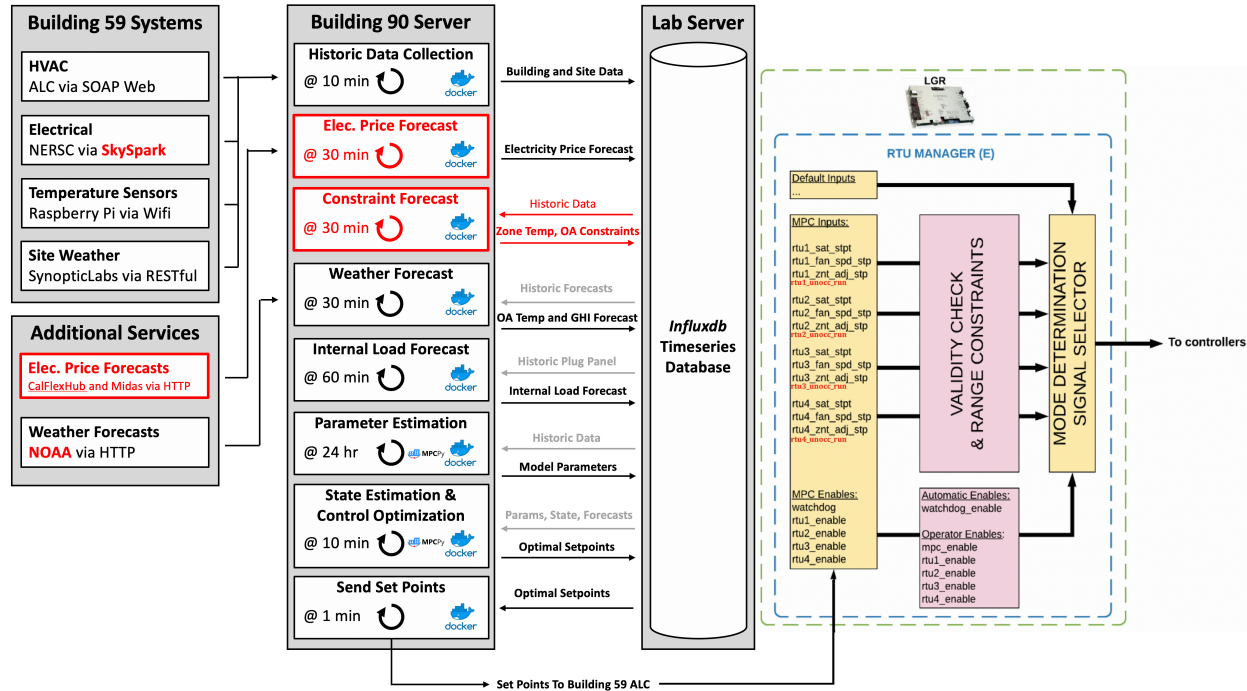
Building 59 Systems

HVAC
ALC via SOAP Web

Electrical
NERSC via SkySpark

Temperature Sensors
Raspberry Pi via Wifi

Site Weather
SynopticLabs via RESTful

Additional Services

Elec. Price Forecasts
CalFlexHub and Midas via HTTP

Weather Forecasts
NOAA via HTTP

Building 90 Server

Historic Data Collection
@ 10 min
docker

Elec. Price Forecast
@ 30 min
docker

Constraint Forecast
@ 30 min
docker

Weather Forecast
@ 30 min
docker

Internal Load Forecast
@ 60 min
docker

Parameter Estimation
@ 24 hr
MPCPy
docker

State Estimation & Control Optimization
@ 10 min
MPCPy
docker

Send Set Points
@ 1 min
docker

Building and Site Data
Electricity Price Forecast
Historic Data
Zone Temp, OA Constraints
Historic Forecasts
OA Temp and GHI Forecast
Historic Plug Panel
Internal Load Forecast
Historic Data
Model Parameters
Params, State, Forecasts
Optimal Setpoints
Optimal Setpoints

Lab Server

Influxdb
Timeseries
Database

LGR

RTU MANAGER (E)

Default Inputs
...

MPC Inputs:
rtu1_sat_stpt
rtu1_fan_spd_stp
rtu1_znt_adj_stp
rtu1_unocc_run
rtu2_sat_stpt
rtu2_fan_spd_stp
rtu2_znt_adj_stp
rtu2_unocc_run
rtu3_sat_stpt
rtu3_fan_spd_stp
rtu3_znt_adj_stp
rtu3_unocc_run
rtu4_sat_stpt
rtu4_fan_spd_stp
rtu4_znt_adj_stp
rtu4_unocc_run

MPC Enables:
watchdog
rtu1_enable
rtu2_enable
rtu3_enable
rtu4_enable

VALIDITY CHECK & RANGE CONSTRAINTS

Automatic Enables:
watchdog_enable

Operator Enables:
mpc_enable
rtu1_enable
rtu2_enable
rtu3_enable
rtu4_enable

MODE DETERMINATION SIGNAL SELECTOR

To controllers

Set Points To Building 59 ALC